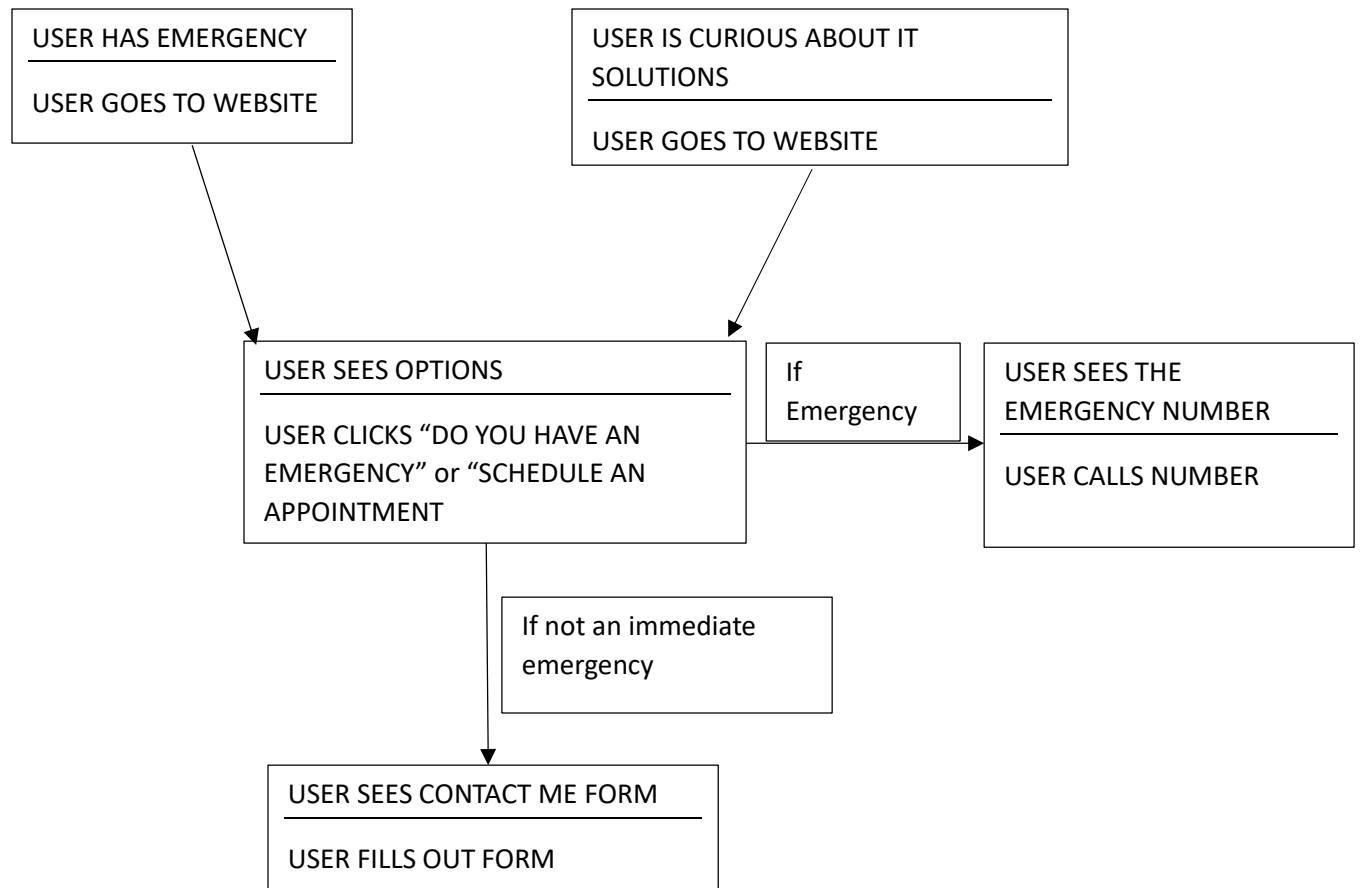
USER HAS EMERGENCY

USER GOES TO WEBSITE

USER IS CURIOUS ABOUT IT SOLUTIONS

USER GOES TO WEBSITE

USER SEES OPTIONS

USER CLICKS “DO YOU HAVE AN EMERGENCY” or “SCHEDULE AN APPOINTMENT

If Emergency

USER SEES THE EMERGENCY NUMBER

USER CALLS NUMBER

If not an immediate emergency

USER SEES CONTACT ME FORM

USER FILLS OUT FORM